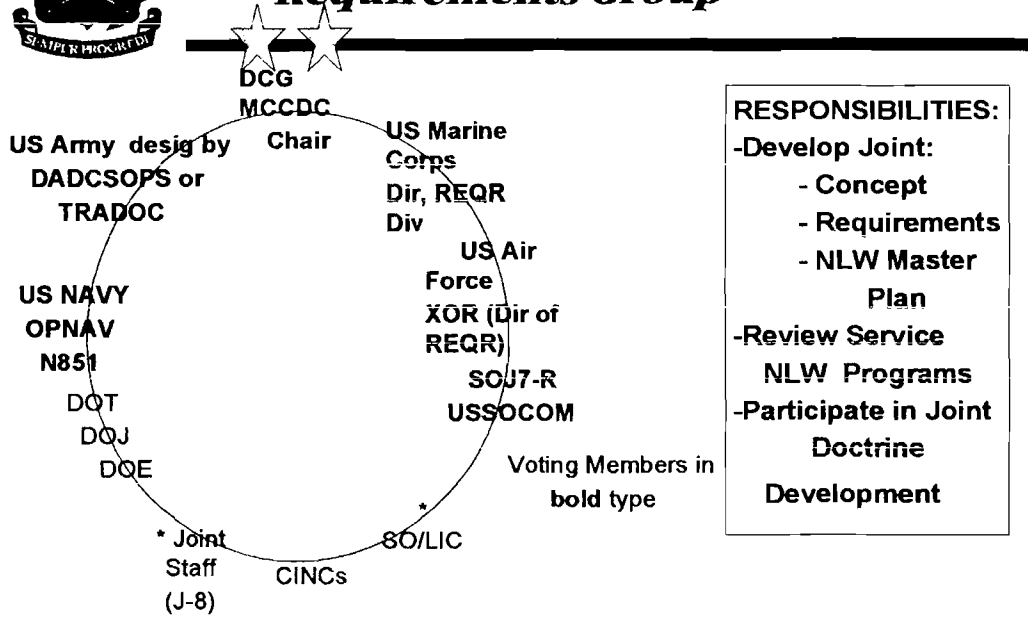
SEMPER PROGREDI

Requirements Group

DCG MCCDC Chair

US Marine Corps Dir, REQR Div

US Air Force XOR (Dir of REQR)

SOJ7-R USSOCOM

Voting Members in bold type

* SO/LIC

CINCs

* Joint Staff (J-8)

DOE

DOJ

DOT

US NAVY OPNAV N851

US Army desig by DADCSOPS or TRADOC

RESPONSIBILITIES:
-Develop Joint:
- Concept
- Requirements
- NLW Master Plan
-Review Service NLW Programs
-Participate in Joint Doctrine Development